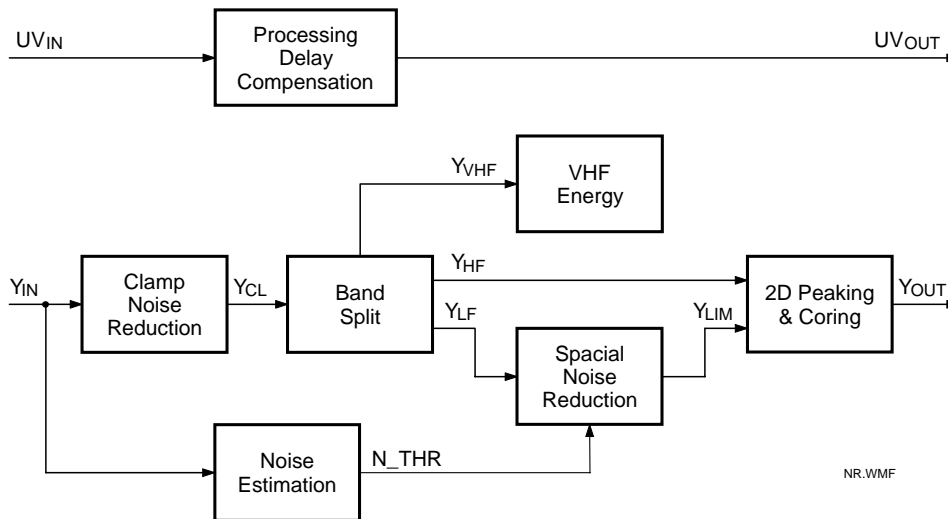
$UV_{IN}$

Processing Delay Compensation

$UV_{OUT}$

$Y_{VHF}$

VHF Energy

$Y_{IN}$

Clamp Noise Reduction

$Y_{CL}$

Band Split

$Y_{HF}$

$Y_{LF}$

Spacial Noise Reduction

$Y_{LIM}$

2D Peaking & Coring

$Y_{OUT}$

Noise Estimation

N_THR

NR.WMF